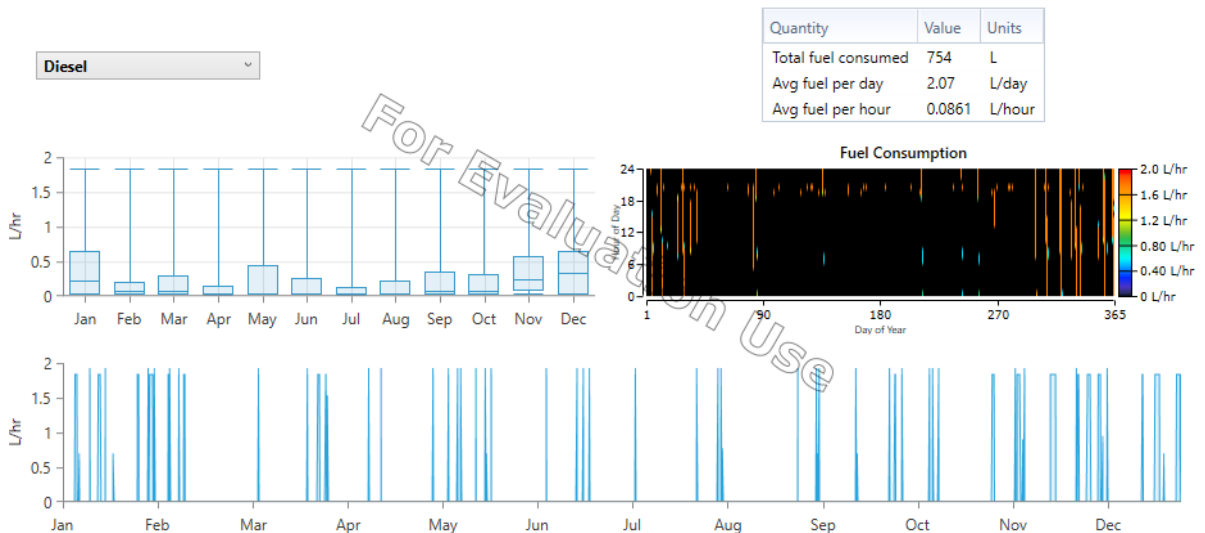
Diesel

| Quantity | Value | Units |
|---|---|---|
| Total fuel consumed | 754 | L |
| Avg fuel per day | 2.07 | L/day |
| Avg fuel per hour | 0.0861 | L/hour |

For Evaluation Use

L/hr
2
1.5
1
0.5
0
Jan Feb Mar Apr May Jun Jul Aug Sep Oct Nov Dec

Fuel Consumption
Hour of Day
24
18
12
6
0
1 90 180 270 365
Day of Year
2.0 L/hr
1.6 L/hr
1.2 L/hr
0.80 L/hr
0.40 L/hr
0 L/hr

L/hr
2
1.5
1
0.5
0
Jan Feb Mar Apr May Jun Jul Aug Sep Oct Nov Dec